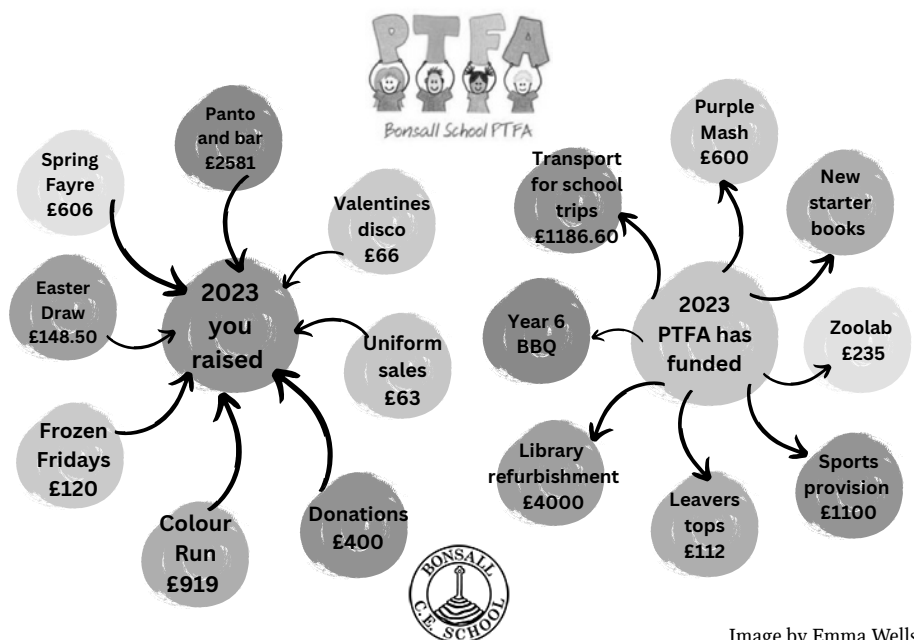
PTFA
Bonsall School PTFA

2023 you raised

Spring Fayre £606

Panto and bar £2581

Valentines disco £66

Easter Draw £148.50

Uniform sales £63

Frozen Fridays £120

Colour Run £919

Donations £400

2023 PTFA has funded

Transport for school trips £1186.60

Purple Mash £600

New starter books

Year 6 BBQ

Zoolab £235

Library refurbishment £4000

Leavers tops £112

Sports provision £1100

BONSALL C.E. SCHOOL

Image by Emma Wells